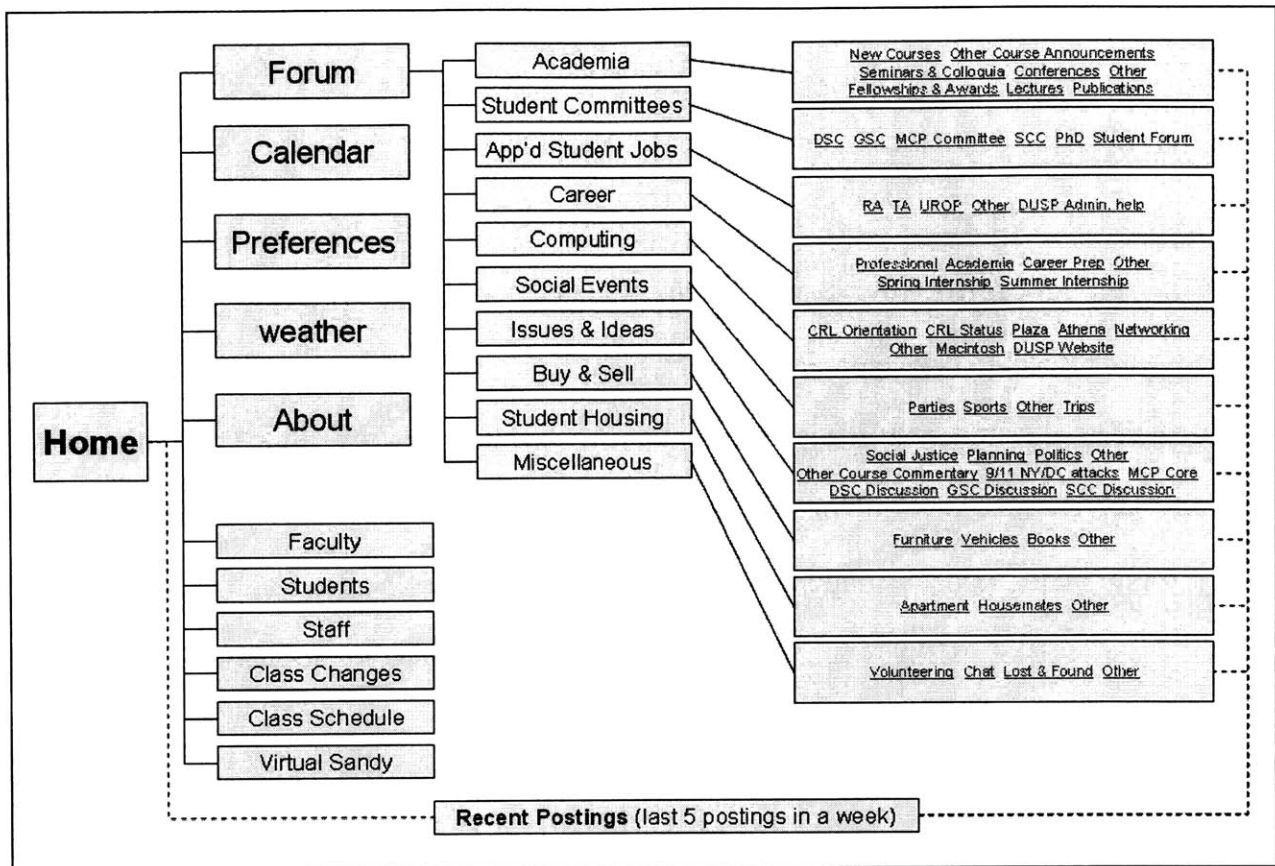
Home

Forum

Calendar

Preferences

weather

About

Faculty

Students

Staff

Class Changes

Class Schedule

Virtual Sandy

Academia

Student Committees

App'd Student Jobs

Career

Computing

Social Events

Issues & Ideas

Buy & Sell

Student Housing

Miscellaneous

New Courses Other Course Announcements Seminars & Colloquia Conferences Other Fellowships & Awards Lectures Publications

DSC GSC MCP Committee SCC PhD Student Forum

RA TA UROP Other DUSP Admin. help

Professional Academia Career Prep Other Spring Internship Summer Internship

CRL Orientation CRL Status Plaza Athena Networking Other Macintosh DUSP Website

Parties Sports Other Trips

Social Justice Planning Politics Other Other Course Commentary 9/11 NY/DC attacks MCP Core DSC Discussion GSC Discussion SCC Discussion

Furniture Vehicles Books Other

Apartment Housemates Other

Volunteering Chat Lost & Found Other

Recent Postings (last 5 postings in a week)